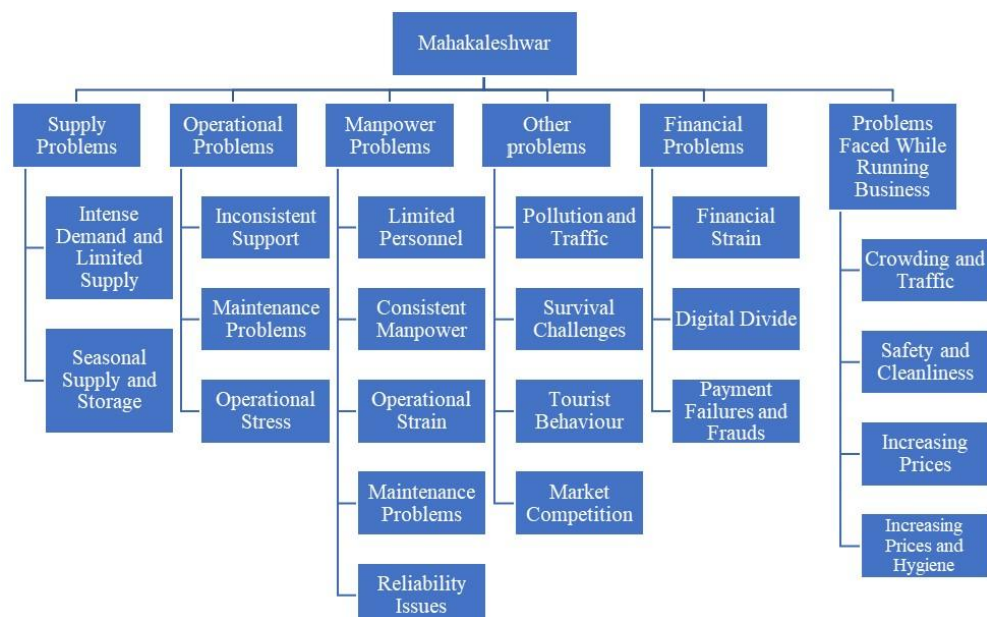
Mahakaleshwar

Supply Problems

Intense Demand and Limited Supply

Seasonal Supply and Storage

Operational Problems

Inconsistent Support

Maintenance Problems

Operational Stress

Manpower Problems

Limited Personnel

Consistent Manpower

Operational Strain

Maintenance Problems

Reliability Issues

Other problems

Pollution and Traffic

Survival Challenges

Tourist Behaviour

Market Competition

Financial Problems

Financial Strain

Digital Divide

Payment Failures and Frauds

Problems Faced While Running Business

Crowding and Traffic

Safety and Cleanliness

Increasing Prices

Increasing Prices and Hygiene